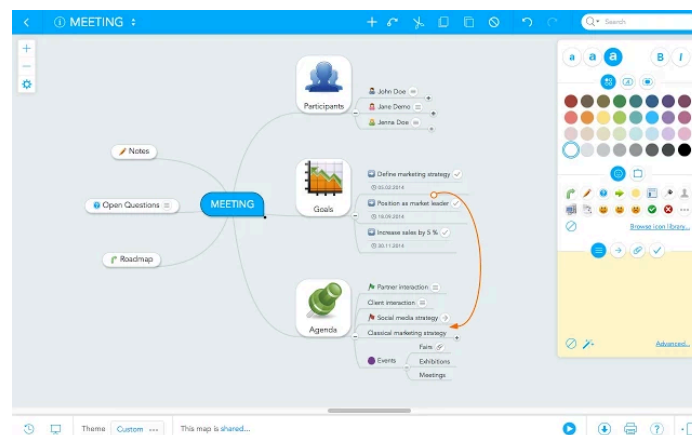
MEETING

Search

a a a B I

Browse icon library...

Advanced...

Participants

John Doe

Jane Demo

Janna Doe

Notes

Open Questions

MEETING

Roadmap

Goals

Define marketing strategy

05.02.2014

Position as market leader

18.09.2014

Increase sales by 5 %

30.11.2014

Agenda

Partner interaction

Client interaction

Social media strategy

Classical marketing strategy

Fairs

Events

Exhibitions

Meetings

Theme Custom ...

This map is shared...